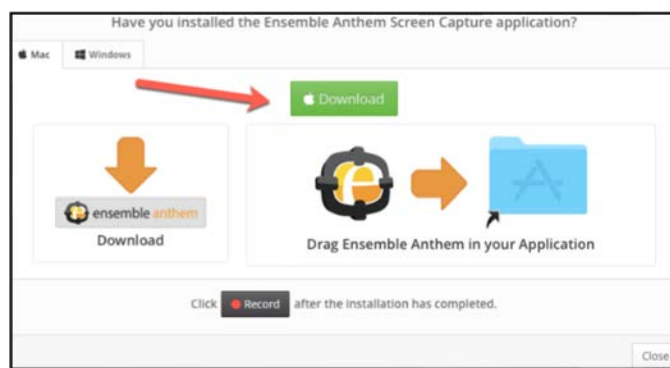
Have you installed the Ensemble Anthem Screen Capture application?

Mac

Windows

Download

ensemble anthem

Download

Drag Ensemble Anthem in your Application

Click Record after the installation has completed.

Close